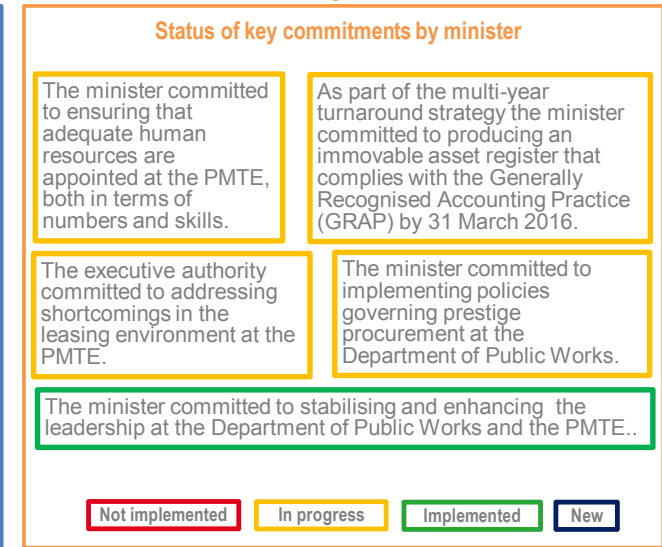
Status of key commitments by minister

The minister committed to ensuring that adequate human resources are appointed at the PMTE, both in terms of numbers and skills.

As part of the multi-year turnaround strategy the minister committed to producing an immovable asset register that complies with the Generally Recognised Accounting Practice (GRAP) by 31 March 2016.

The executive authority committed to addressing shortcomings in the leasing environment at the PMTE.

The minister committed to implementing policies governing prestige procurement at the Department of Public Works.

The minister committed to stabilising and enhancing the leadership at the Department of Public Works and the PMTE..

Not implemented

In progress

Implemented

New